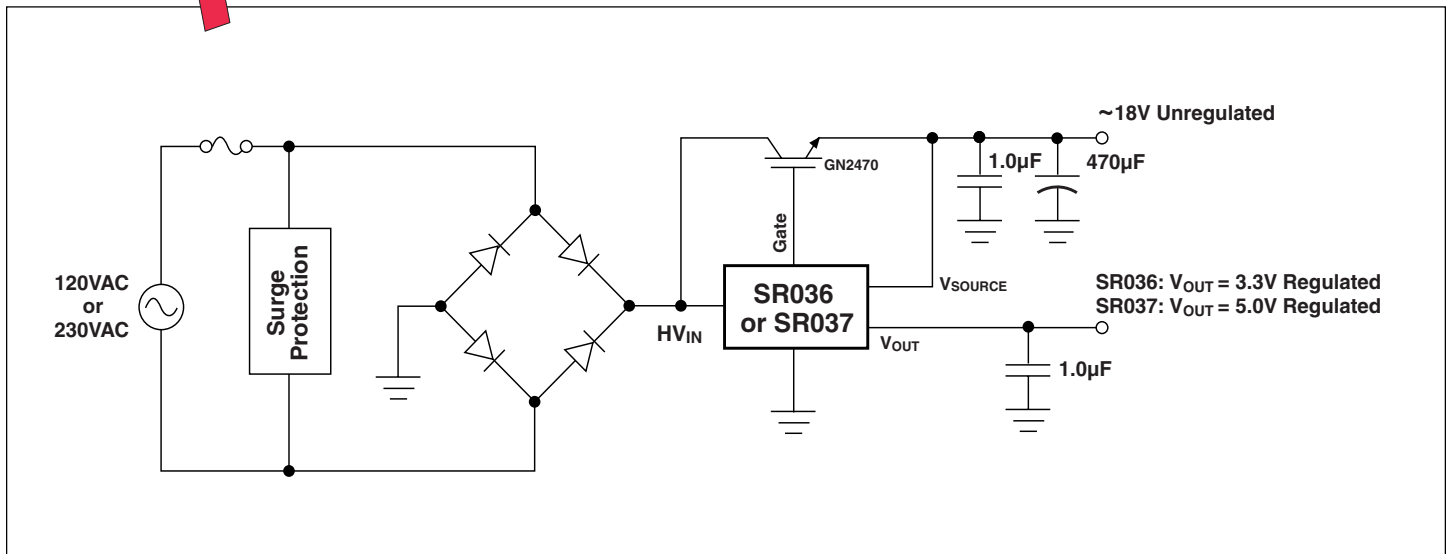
~18V Unregulated

GN2470

1.0µF

470µF

Gate

120VAC
or
230VAC

Surge
Protection

SR036
or SR037

$V_{SOURCE}$

SR036: $V_{OUT}$ = 3.3V Regulated
SR037: $V_{OUT}$ = 5.0V Regulated

$HV_{IN}$

$V_{OUT}$

1.0µF